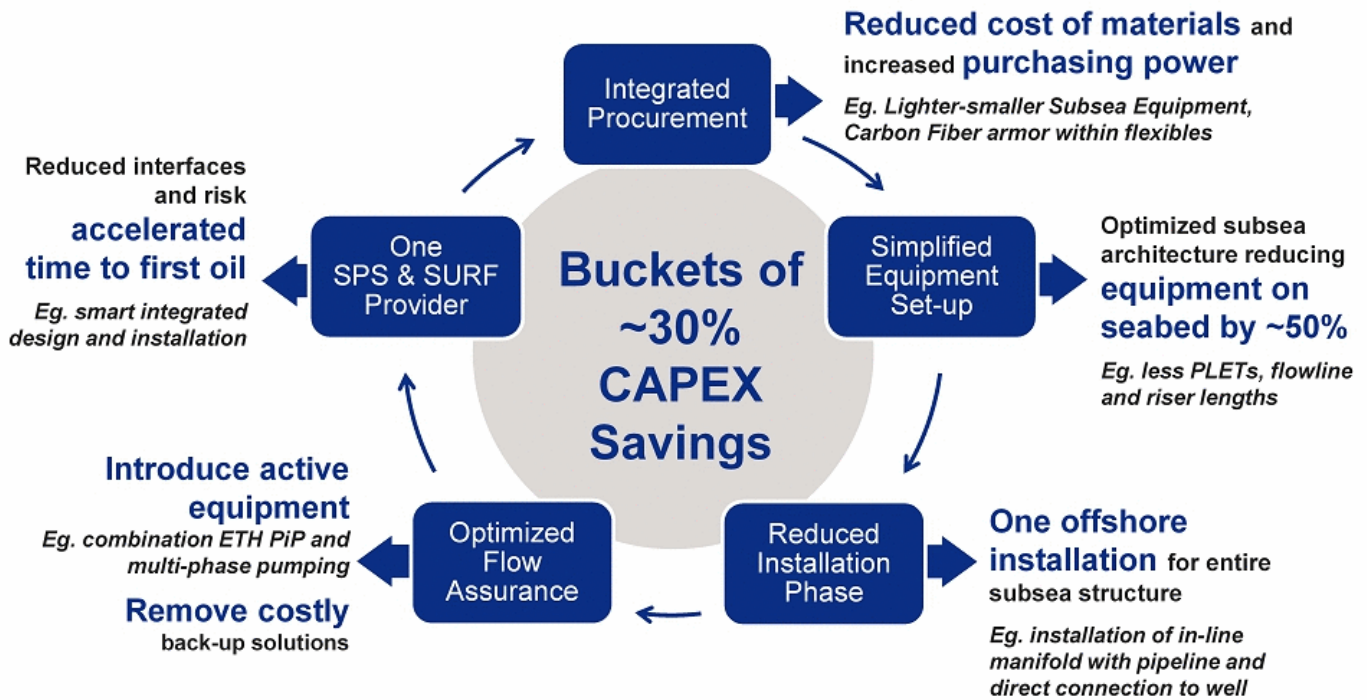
Buckets of ~30% CAPEX Savings

Integrated Procurement

Reduced cost of materials and increased purchasing power

Eg. Lighter-smaller Subsea Equipment, Carbon Fiber armor within flexibles

Simplified Equipment Set-up

Optimized subsea architecture reducing equipment on seabed by ~50%

Eg. less PLETs, flowline and riser lengths

Reduced Installation Phase

One offshore installation for entire subsea structure

Eg. installation of in-line manifold with pipeline and direct connection to well

Optimized Flow Assurance

Introduce active equipment

Eg. combination ETH PiP and multi-phase pumping

Remove costly back-up solutions

One SPS & SURF Provider

Reduced interfaces and risk

accelerated time to first oil

Eg. smart integrated design and installation